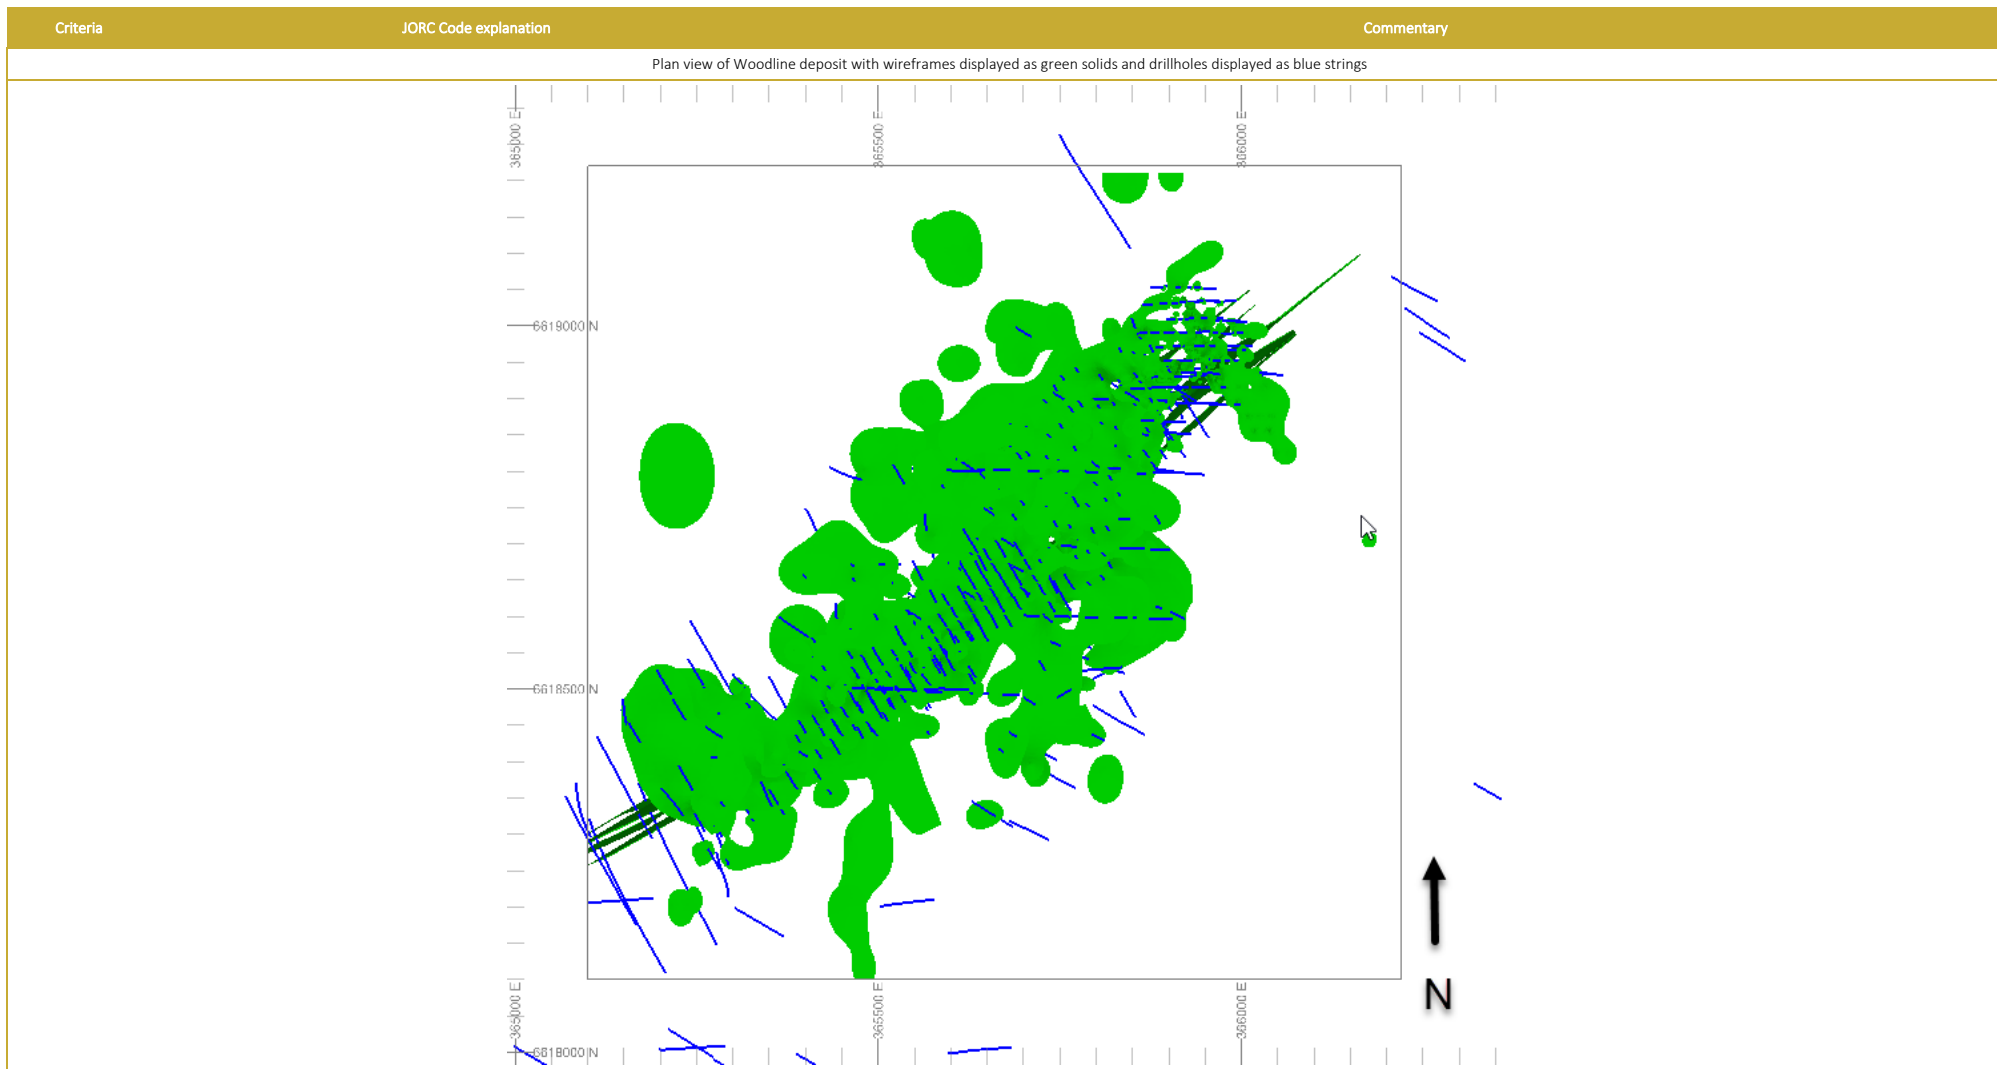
| Criteria | JORC Code explanation | Commentary |
|---|---|---|

Plan view of Woodline deposit with wireframes displayed as green solids and drillholes displayed as blue strings

365000 E
365500 E
366000 E
6619000 N
6618500 N
365000 E
365500 E
366000 E
6618000 N
N